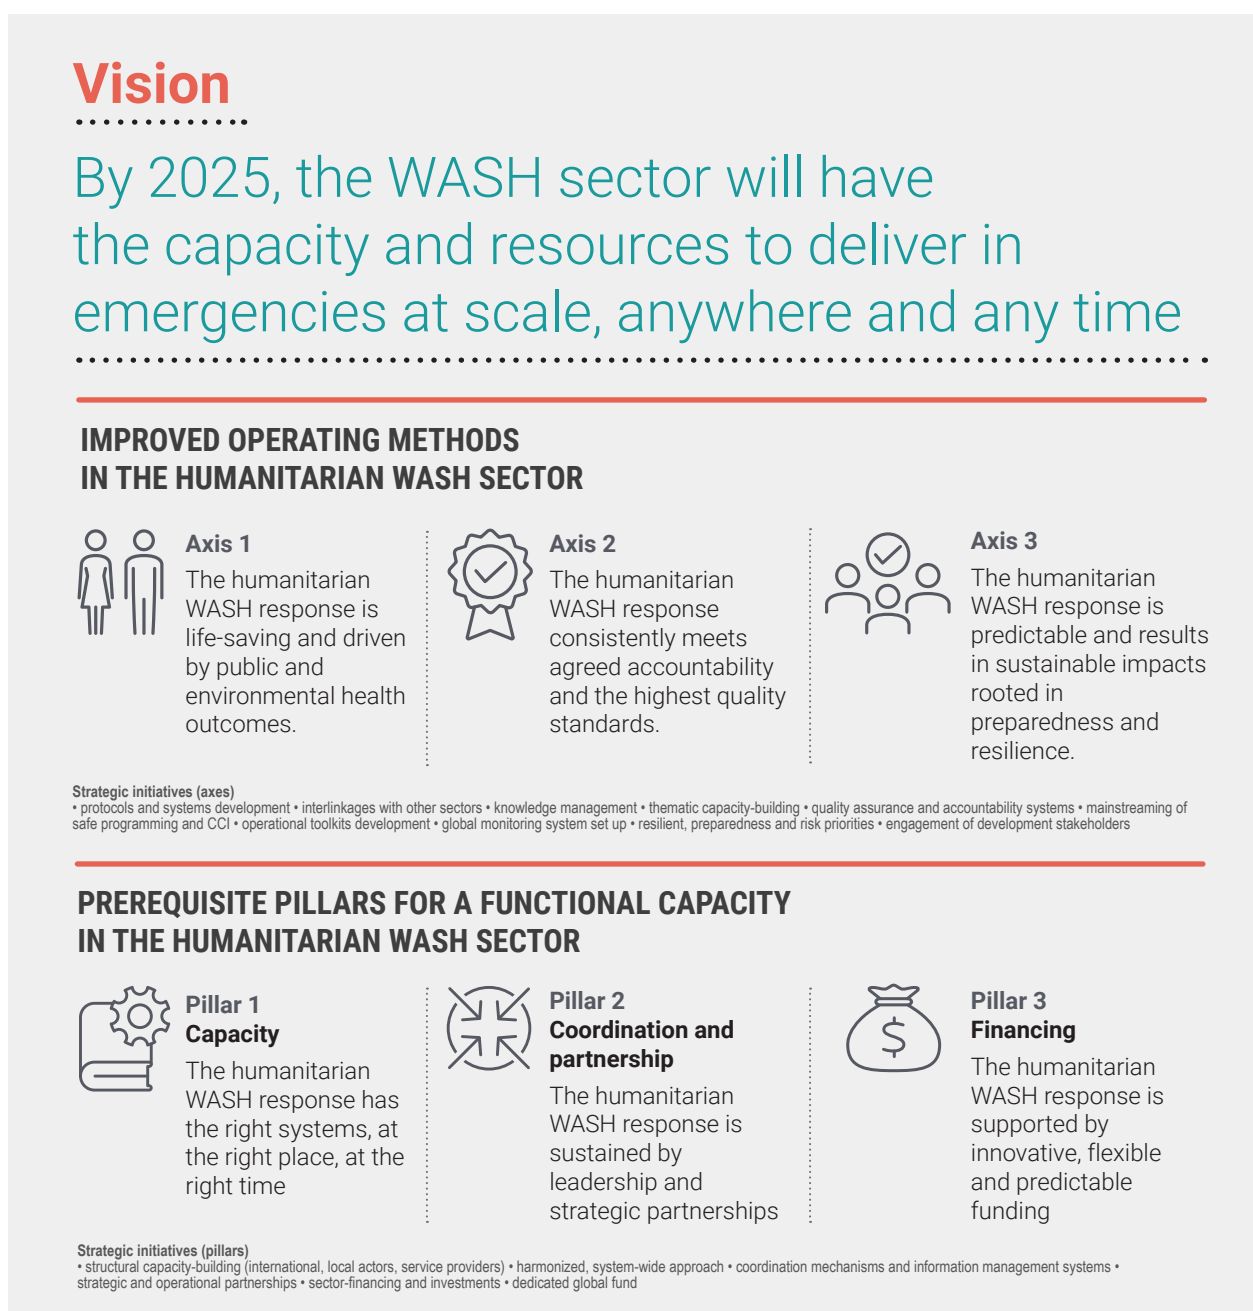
Vision

By 2025, the WASH sector will have the capacity and resources to deliver in emergencies at scale, anywhere and any time

IMPROVED OPERATING METHODS IN THE HUMANITARIAN WASH SECTOR

Axis 1
The humanitarian WASH response is life-saving and driven by public and environmental health outcomes.

Axis 2
The humanitarian WASH response consistently meets agreed accountability and the highest quality standards.

Axis 3
The humanitarian WASH response is predictable and results in sustainable impacts rooted in preparedness and resilience.

Strategic initiatives (axes)
• protocols and systems development • interlinkages with other sectors • knowledge management • thematic capacity-building • quality assurance and accountability systems • mainstreaming of safe programming and CCI • operational toolkits development • global monitoring system set up • resilient, preparedness and risk priorities • engagement of development stakeholders

PREREQUISITE PILLARS FOR A FUNCTIONAL CAPACITY IN THE HUMANITARIAN WASH SECTOR

Pillar 1
Capacity
The humanitarian WASH response has the right systems, at the right place, at the right time

Pillar 2
Coordination and partnership
The humanitarian WASH response is sustained by leadership and strategic partnerships

Pillar 3
Financing
The humanitarian WASH response is supported by innovative, flexible and predictable funding

$

Strategic initiatives (pillars)
• structural capacity-building (international, local actors, service providers) • harmonized, system-wide approach • coordination mechanisms and information management systems • strategic and operational partnerships • sector-financing and investments • dedicated global fund